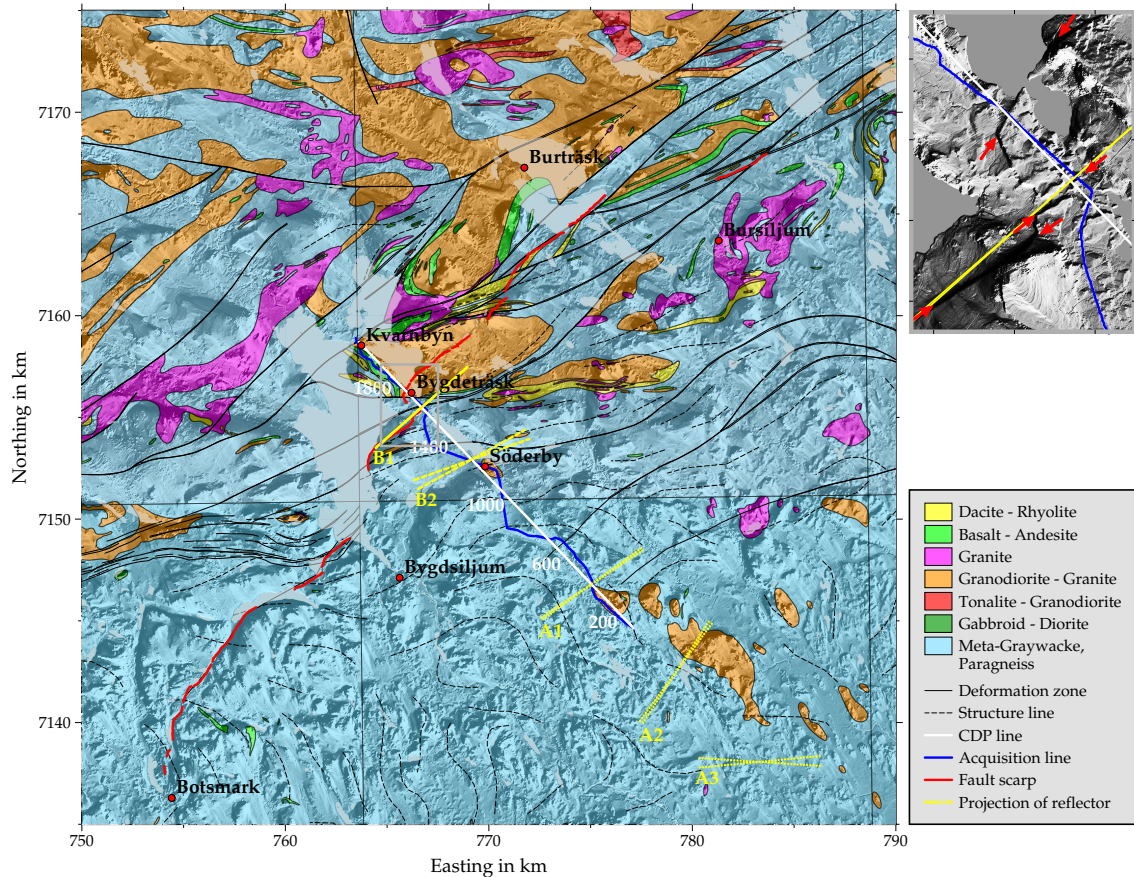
Northing in km

7170
7160
7150
7140

750
760
770
780
790

Easting in km

Burträsk
Bursiljum
Kvarnbyn
Bygdeträsk
1800
1400
B1
B2
Söderby
1000
600
200
A1
A2
A3
Bygdsiljum
Botsmark

| | |
|---|---|
| | Dacite - Rhyolite |
| | Basalt - Andesite |
| | Granite |
| | Granodiorite - Granite |
| | Tonalite - Granodiorite |
| | Gabbroid - Diorite |
| | Meta-Graywacke, Paragneiss |
| | Deformation zone |
| | Structure line |
| | CDP line |
| | Acquisition line |
| | Fault scarp |
| | Projection of reflector |